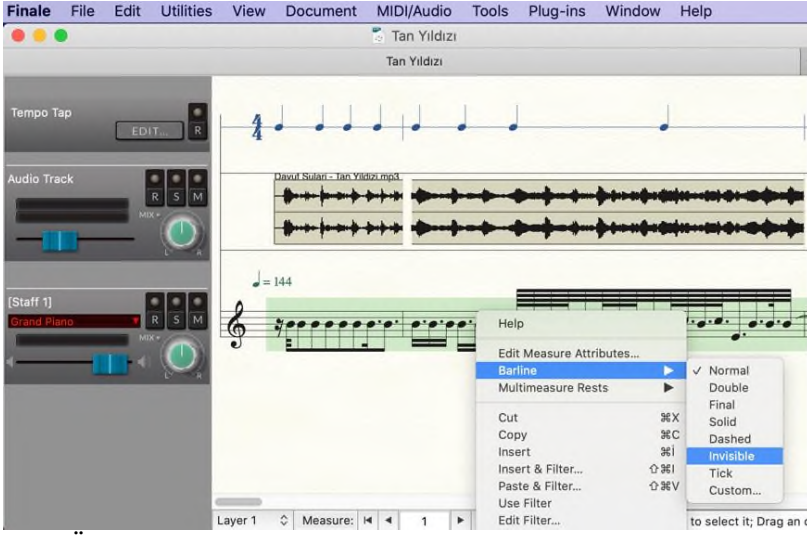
Finale File Edit Utilities View Document MIDI/Audio Tools Plug-ins Window Help

Tan Yıldızı

Tan Yıldızı

Tempo Tap
EDIT...
R

Audio Track
R S M
MIX
L R

[Staff 1]
Grand Piano
R S M
MIX
L R

Davut Suları - Tan Yıldızı.mp3

$\frac{4}{4}$

♩ = 144

Help

Edit Measure Attributes...
Barline ▶
Multimeasure Rests ▶

Cut ⌘X
Copy ⌘C
Insert ⌘I
Insert & Filter... ⇧⌘I
Paste & Filter... ⇧⌘V
Use Filter
Edit Filter...

✓ Normal
Double
Final
Solid
Dashed
Invisible
Tick
Custom...

Layer 1 Measure: 1

to select it; Drag an